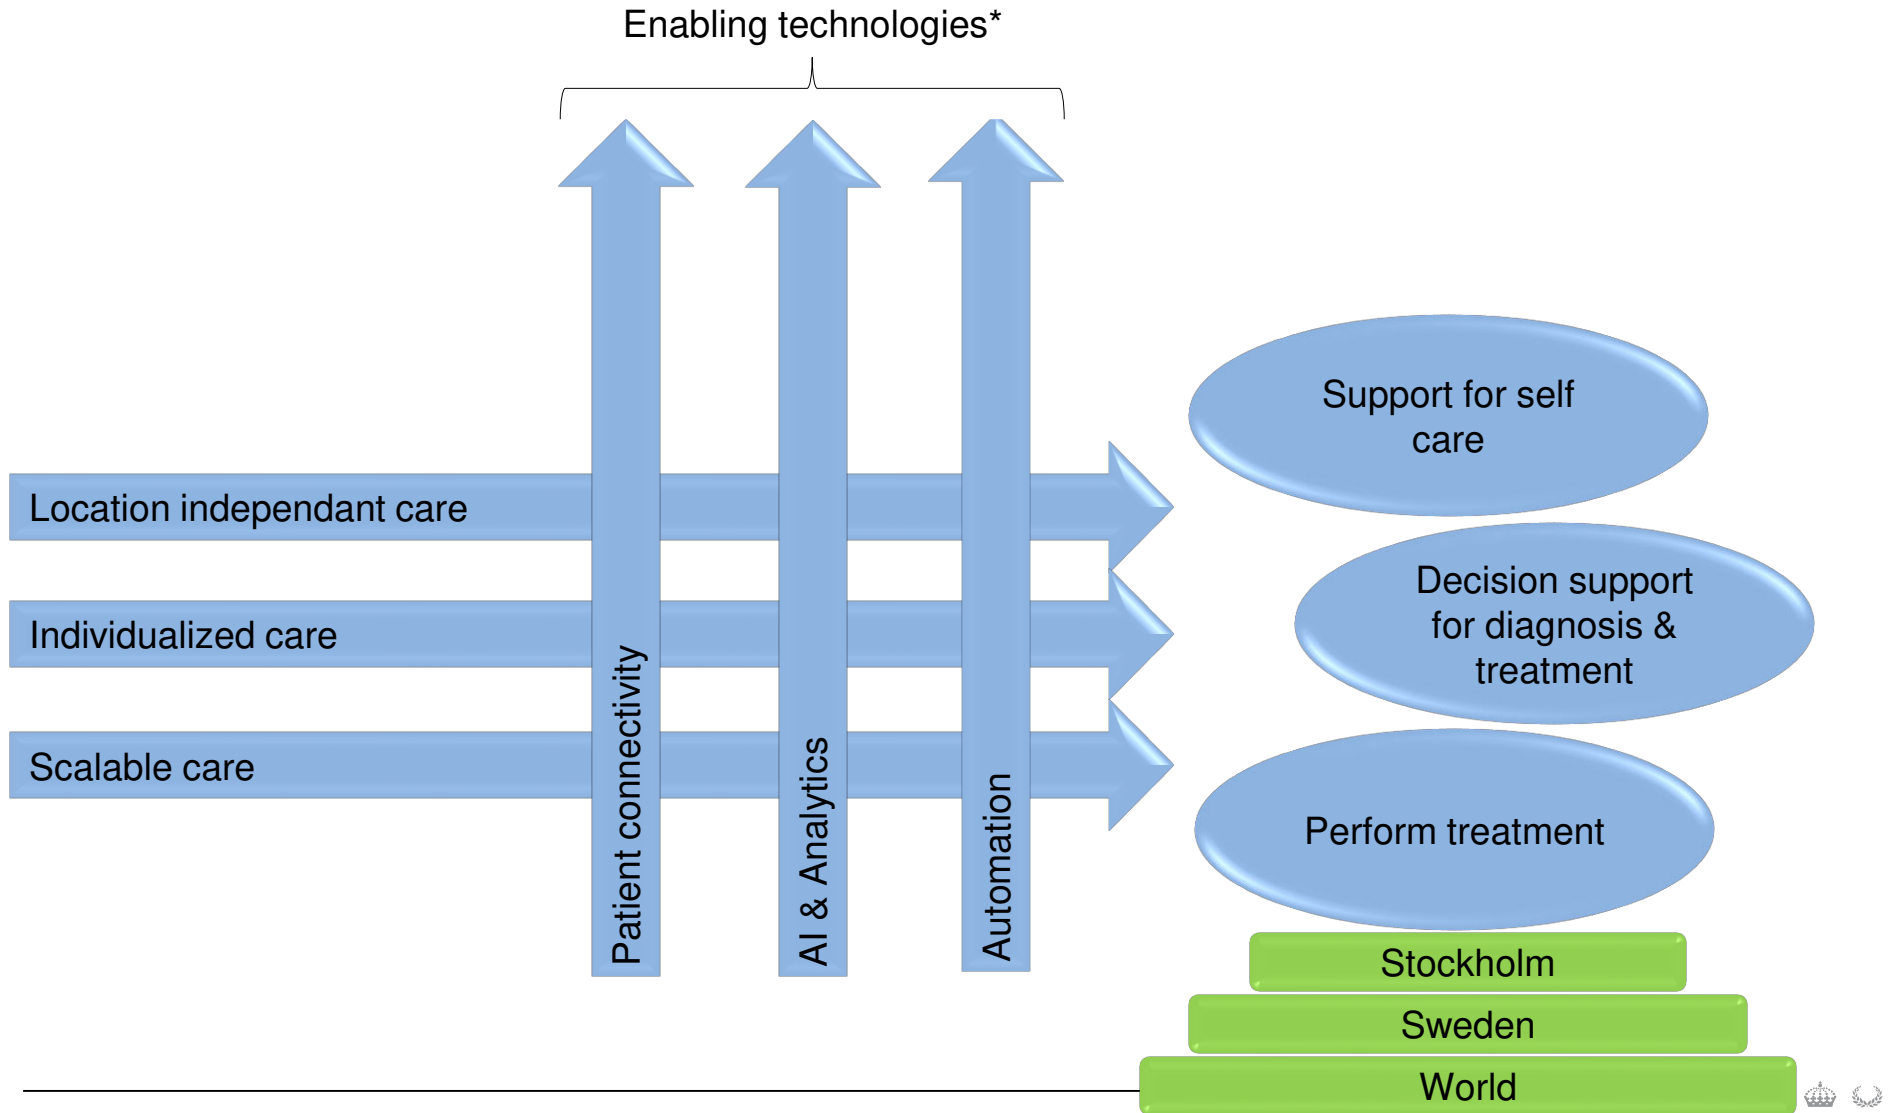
Enabling technologies*

Location independant care

Individualized care

Scalable care

Patient connectivity

AI & Analytics

Automation

Support for self care

Decision support for diagnosis & treatment

Perform treatment

Stockholm

Sweden

World